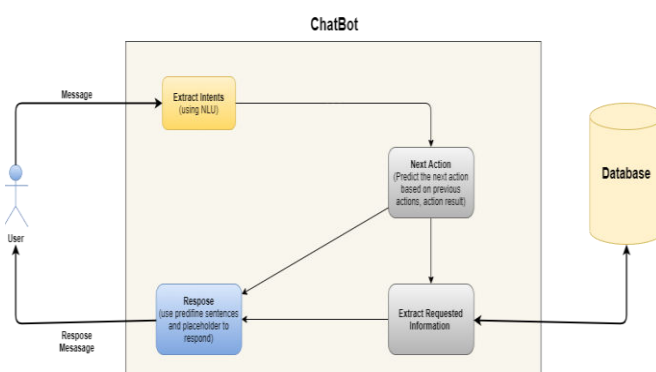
ChatBot

Message

Extract Intents
(using NLU)

Next Action
(Predict the next action based on previous actions, action result)

Database

User

Respose
(use predifine sentences and placeholder to respond)

Extract Requested Information

Respose
Mesasage